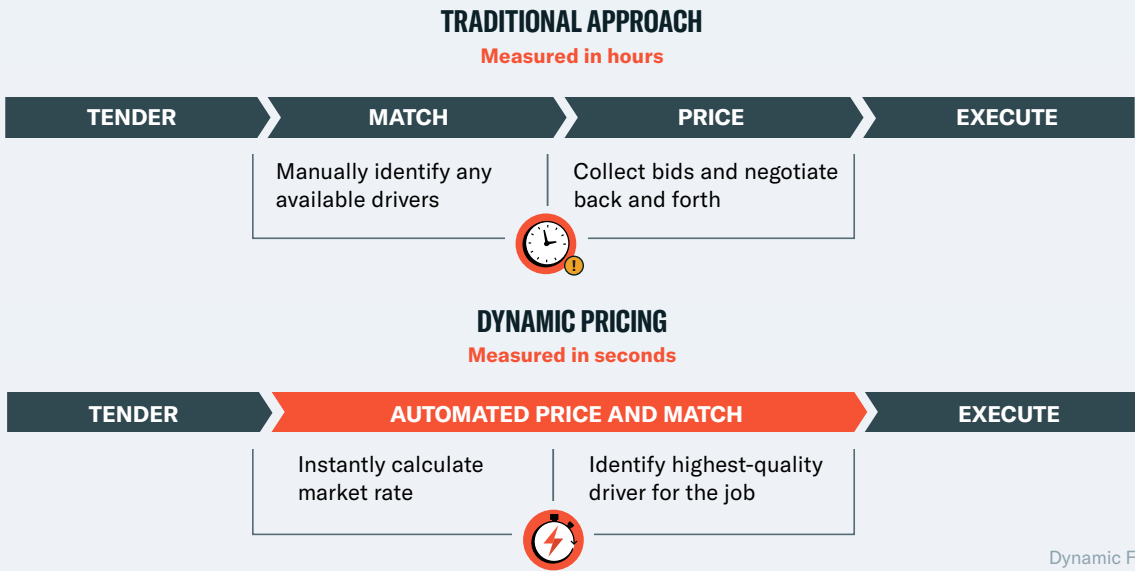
TRADITIONAL APPROACH
Measured in hours

TENDER
MATCH
PRICE
EXECUTE

Manually identify any available drivers

Collect bids and negotiate back and forth

DYNAMIC PRICING
Measured in seconds

TENDER
AUTOMATED PRICE AND MATCH
EXECUTE

Instantly calculate market rate

Identify highest-quality driver for the job

Dynamic F